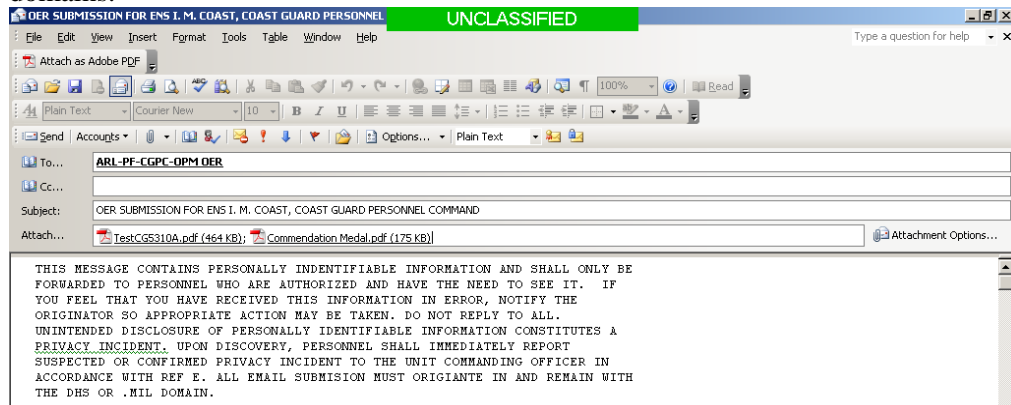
OER SUBMISSION FOR ENS I. M. COAST, COAST GUARD PERSONNEL

UNCLASSIFIED

File Edit View Insert Format Tools Table Window Help

Type a question for help

Attach as Adobe PDF

100%

Read

Plain Text

Courier New

10

B I U

Send Accounts

Options...

Plain Text

To... ARL-PF-CGPC-OPM OER

Cc...

Subject: OER SUBMISSION FOR ENS I. M. COAST, COAST GUARD PERSONNEL COMMAND

Attach... TestCG5310A.pdf (464 KB); Commendation Medal.pdf (175 KB)

Attachment Options...

THIS MESSAGE CONTAINS PERSONALLY INDENTIFIABLE INFORMATION AND SHALL ONLY BE FORWARDED TO PERSONNEL WHO ARE AUTHORIZED AND HAVE THE NEED TO SEE IT. IF YOU FEEL THAT YOU HAVE RECEIVED THIS INFORMATION IN ERROR, NOTIFY THE ORIGINATOR SO APPROPRIATE ACTION MAY BE TAKEN. DO NOT REPLY TO ALL. UNINTENDED DISCLOSURE OF PERSONALLY IDENTIFIABLE INFORMATION CONSTITUTES A PRIVACY INCIDENT. UPON DISCOVERY, PERSONNEL SHALL IMMEDIATELY REPORT SUSPECTED OR CONFIRMED PRIVACY INCIDENT TO THE UNIT COMMANDING OFFICER IN ACCORDANCE WITH REF E. ALL EMAIL SUBMISION MUST ORIGIANTE IN AND REMAIN WITH THE DHS OR .MIL DOMAIN.